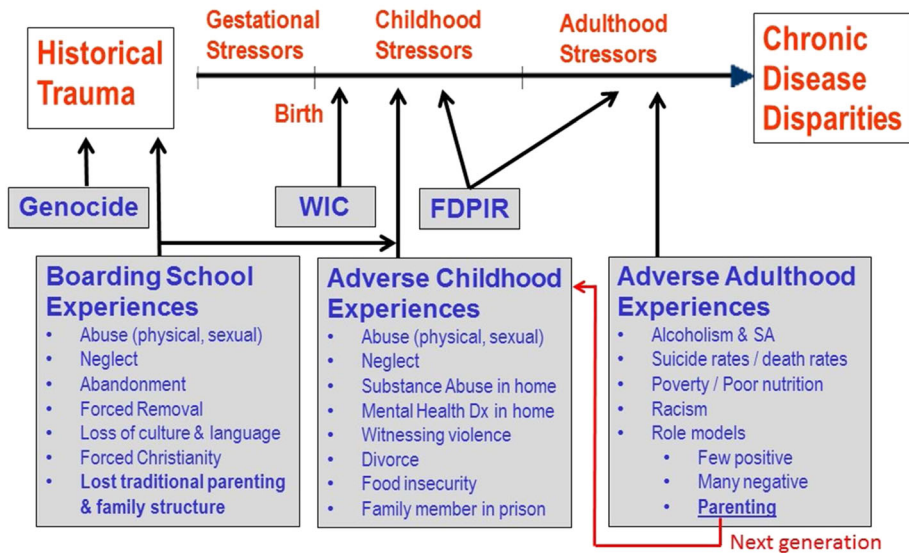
Historical Trauma

Gestational Stressors

Birth

Childhood Stressors

Adulthood Stressors

Chronic Disease Disparities

Genocide

WIC

FDPIR

Boarding School Experiences
- Abuse (physical, sexual)
- Neglect
- Abandonment
- Forced Removal
- Loss of culture & language
- Forced Christianity
- Lost traditional parenting & family structure

Adverse Childhood Experiences
- Abuse (physical, sexual)
- Neglect
- Substance Abuse in home
- Mental Health Dx in home
- Witnessing violence
- Divorce
- Food insecurity
- Family member in prison

Adverse Adulthood Experiences
- Alcoholism & SA
- Suicide rates / death rates
- Poverty / Poor nutrition
- Racism
- Role models
  - Few positive
  - Many negative
  - Parenting

Next generation